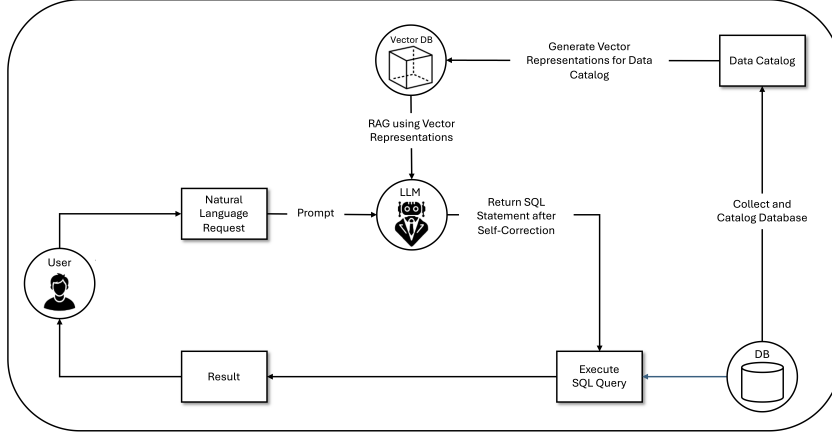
Vector DB

Generate Vector Representations for Data Catalog

Data Catalog

RAG using Vector Representations

Natural Language Request

Prompt

LLM

Return SQL Statement after Self-Correction

Collect and Catalog Database

User

Result

Execute SQL Query

DB